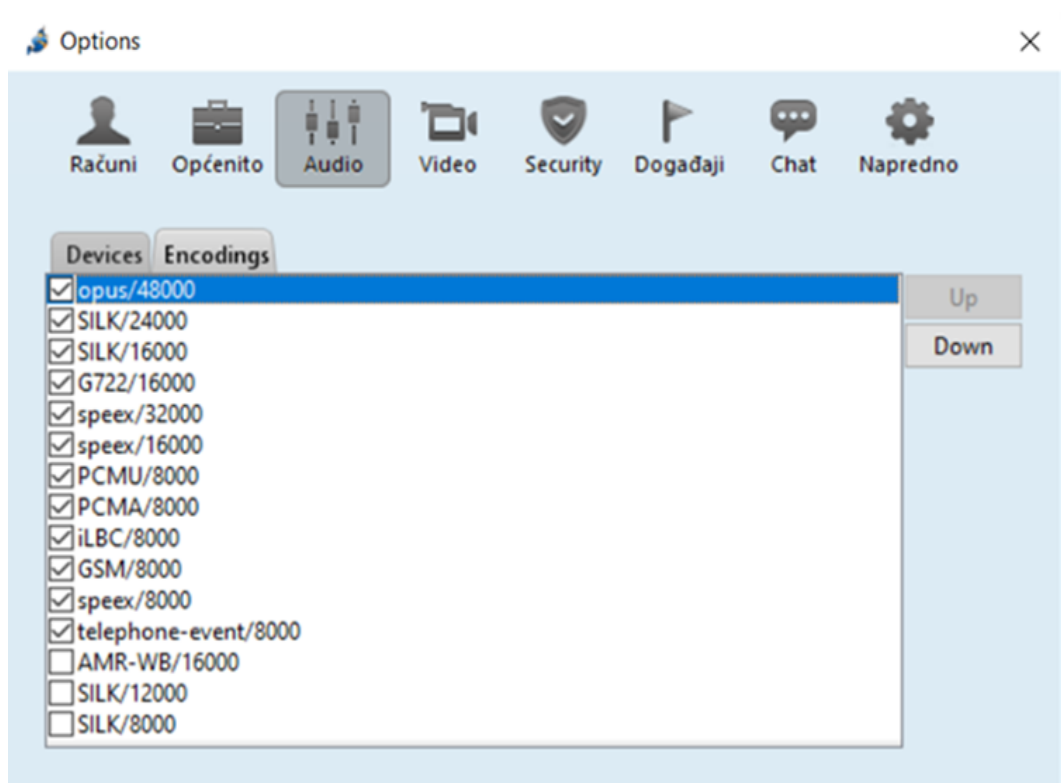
Options

×

Računi Općenito Audio Video Security Događaji Chat Napredno

Devices Encodings

☑ opus/48000
☑ SILK/24000
☑ SILK/16000
☑ G722/16000
☑ speex/32000
☑ speex/16000
☑ PCMU/8000
☑ PCMA/8000
☑ iLBC/8000
☑ GSM/8000
☑ speex/8000
☑ telephone-event/8000
☐ AMR-WB/16000
☐ SILK/12000
☐ SILK/8000

Up
Down